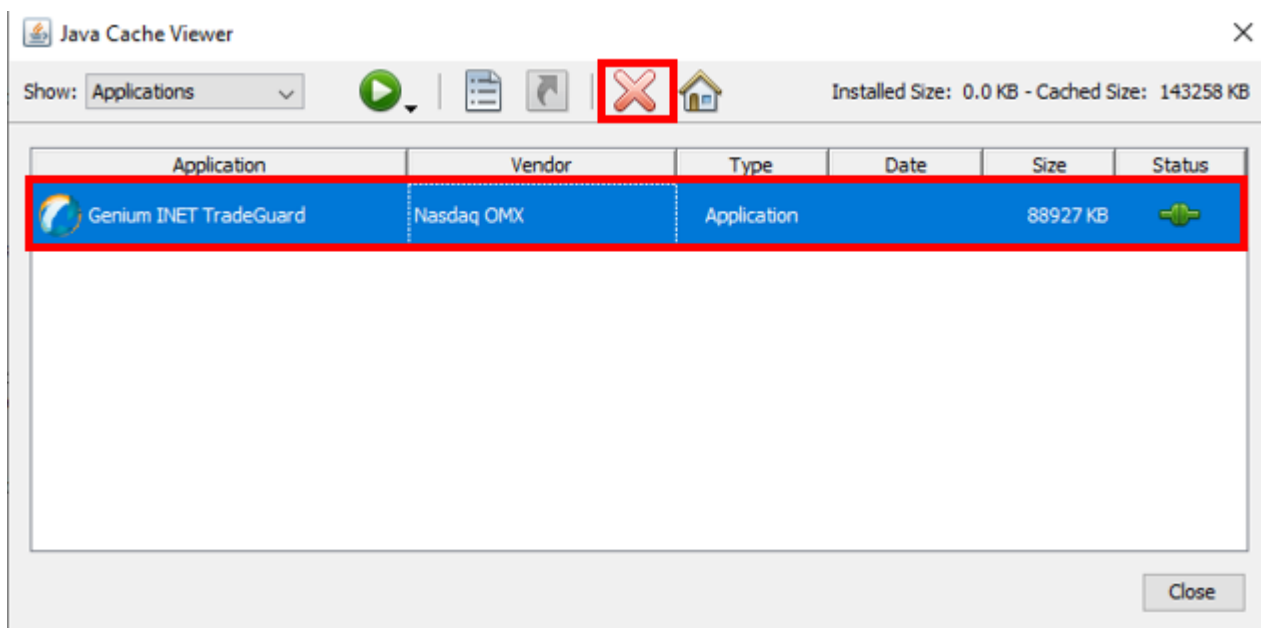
Java Cache Viewer

Show: Applications

Installed Size: 0.0 KB - Cached Size: 143258 KB

| Application | Vendor | Type | Date | Size | Status |
|---|---|---|---|---|---|
| Genium INET TradeGuard | Nasdaq OMX | Application | | 88927 KB | |

Close